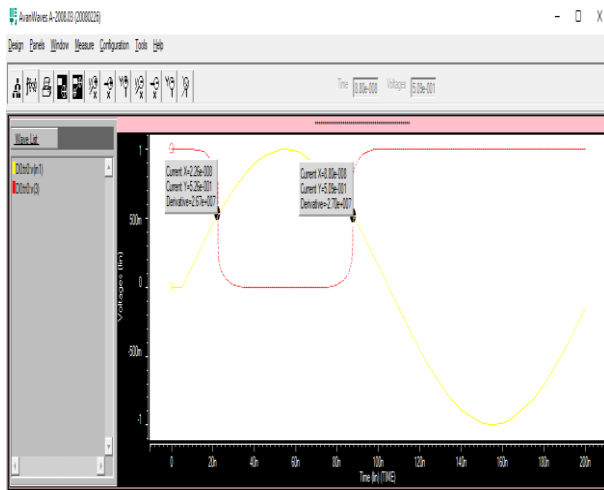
AvanWaves A-2008.03 (20080226)

- □ X

Design Panels Window Measure Configuration Tools Help

Time 8.00e-008 Voltages 5.09e-001

Wave List

D0:tr0:v(in1)
D0:tr0:v(3)

Current X=2.26e-008
Current Y=5.26e-001
Derivative=2.57e+007

Current X=8.00e-008
Current Y=5.09e-001
Derivative=-2.70e+007

1

500m

0

-500m

-1

Voltages (lin)

0 20n 40n 60n 80n 100n 120n 140n 160n 180n 200n

Time (lin) (TIME)